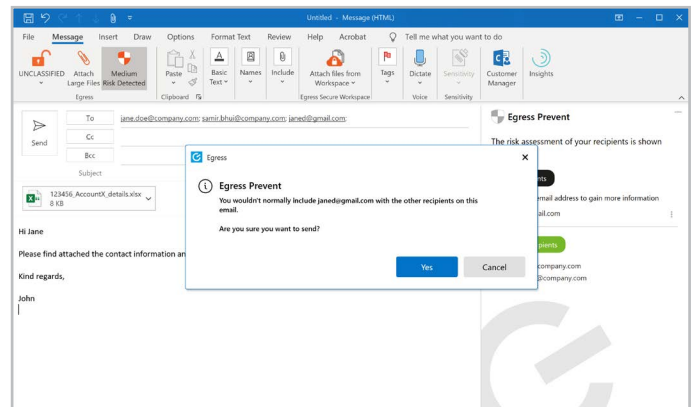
Untitled - Message (HTML)

File Message Insert Draw Options Format Text Review Help Acrobat Tell me what you want to do

UNCLASSIFIED Attach Large Files Medium Risk Detected
Egress

Paste
Clipboard

Basic Text

Names

Include

Attach files from Workspace
Egress Secure Workspace

Tags

Dictate
Voice

Sensitivity
Sensitivity

Customer Manager

Insights

Send

To jane.doe@company.com; samir.bhui@company.com; janed@gmail.com;

Cc

Bcc

Subject

123456_AccountX_details.xlsx
8 KB

Hi Jane

Please find attached the contact information an

Kind regards,

John

Egress Prevent

The risk assessment of your recipients is shown

email address to gain more information

ail.com

company.com

@company.com

Egress

Egress Prevent

You wouldn't normally include janed@gmail.com with the other recipients on this email.

Are you sure you want to send?

Yes

Cancel